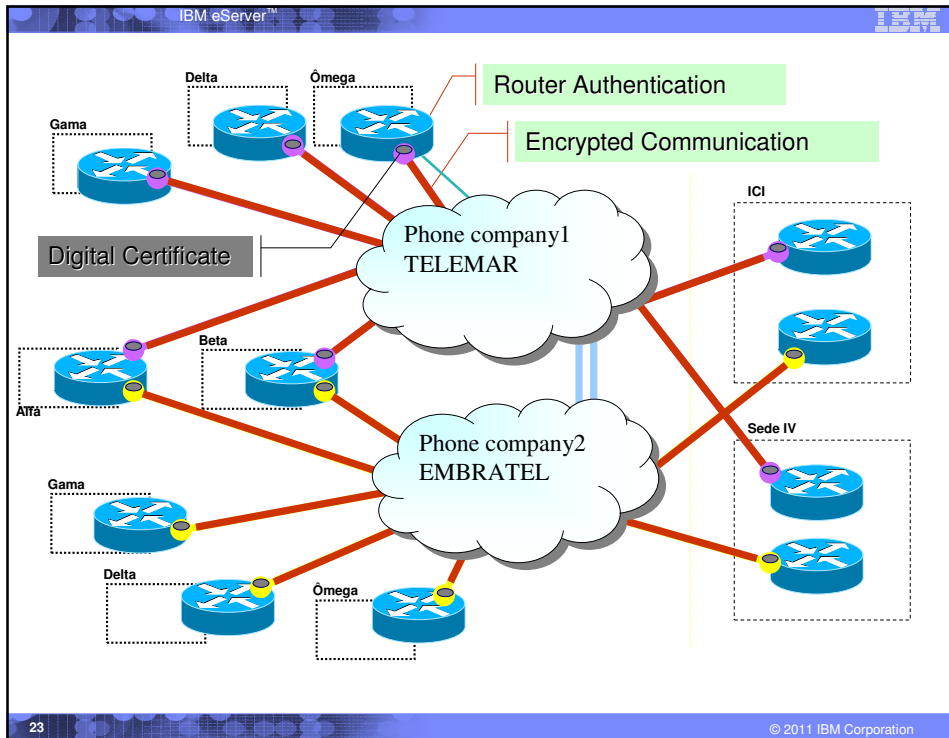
IBM eServer™

IBM

Router Authentication

Encrypted Communication

Delta

Ômega

Gama

Digital Certificate

Phone company1
TELEMAR

ICI

Beta

Alfa

Phone company2
EMBRATEL

Sede IV

Gama

Delta

Ômega

23

© 2011 IBM Corporation